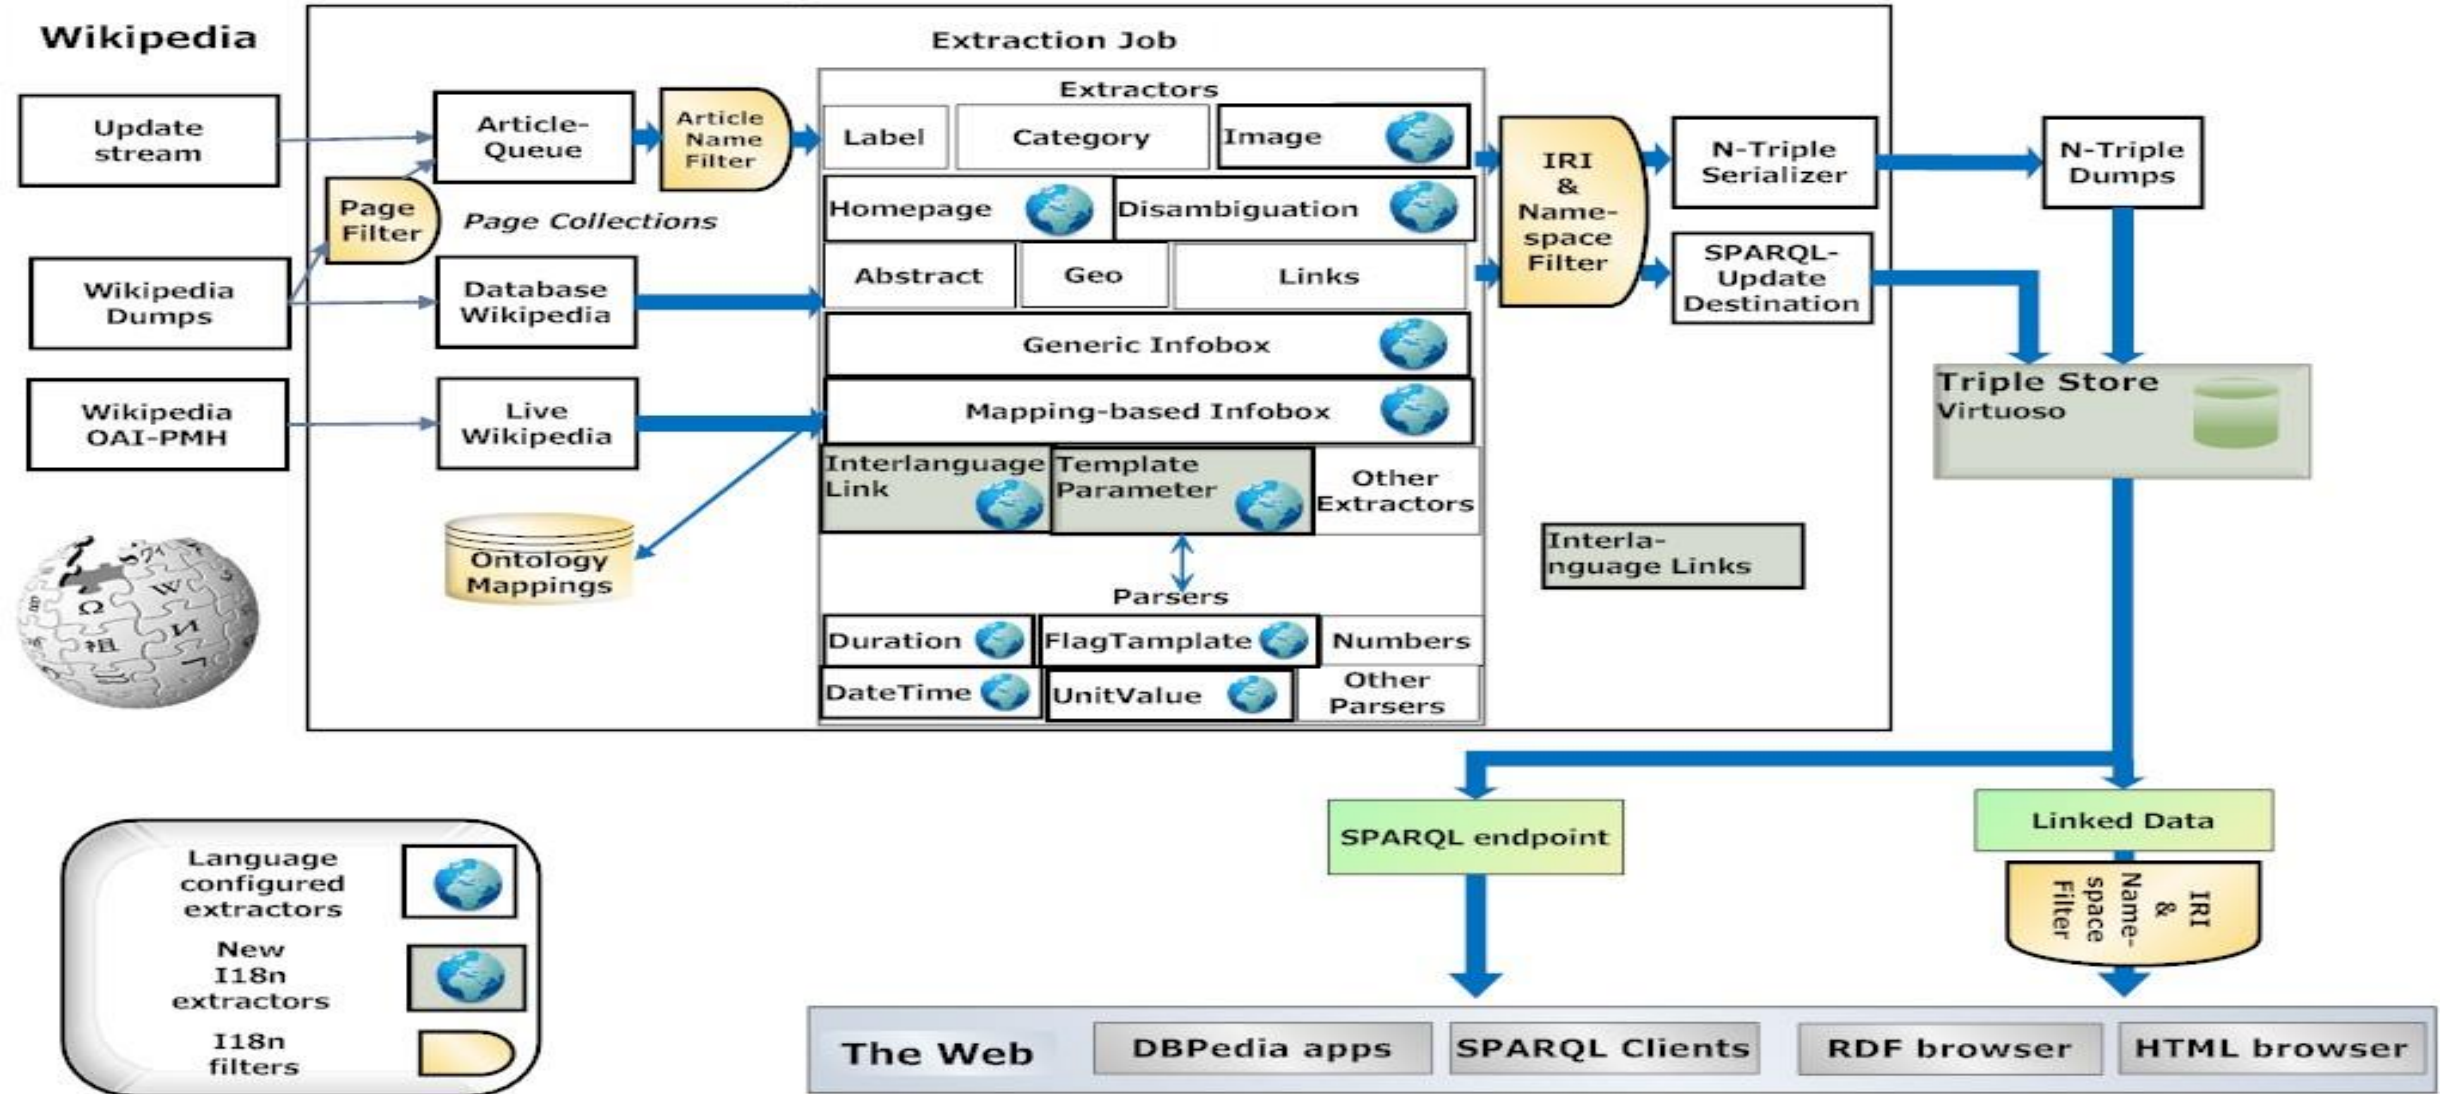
Wikipedia

Update stream

Wikipedia Dumps

Wikipedia OAI-PMH

Extraction Job

Article-Queue

Article Name Filter

Page Filter

Page Collections

Database Wikipedia

Live Wikipedia

Ontology Mappings

Extractors

Label

Category

Image

Homepage

Disambiguation

Abstract

Geo

Links

Generic Infobox

Mapping-based Infobox

Interlanguage Link

Template Parameter

Other Extractors

Parsers

Duration

FlagTamplate

Numbers

DateTime

UnitValue

Other Parsers

IRI & Name-space Filter

N-Triple Serializer

SPARQL-Update Destination

N-Triple Dumps

Triple Store Virtuoso

Interla-nguage Links

SPARQL endpoint

Linked Data

IRI & Name-space Filter

Language configured extractors

New I18n extractors

I18n filters

The Web

DBPedia apps

SPARQL Clients

RDF browser

HTML browser